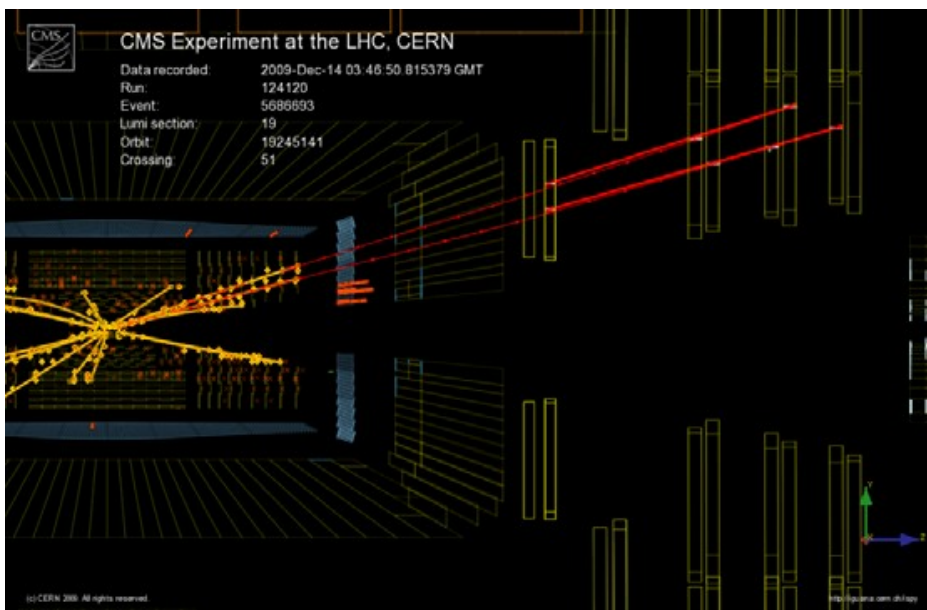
CMS

CMS Experiment at the LHC, CERN

| | |
|---|---|
| Data recorded: | 2009-Dec-14 03:46:50.815379 GMT |
| Run: | 124120 |
| Event: | 5686693 |
| Lumi section: | 19 |
| Orbit: | 19245141 |
| Crossing: | 51 |

Y

Z

(c) CERN 2009. All rights reserved.

http://iguana.cern.ch/ispy